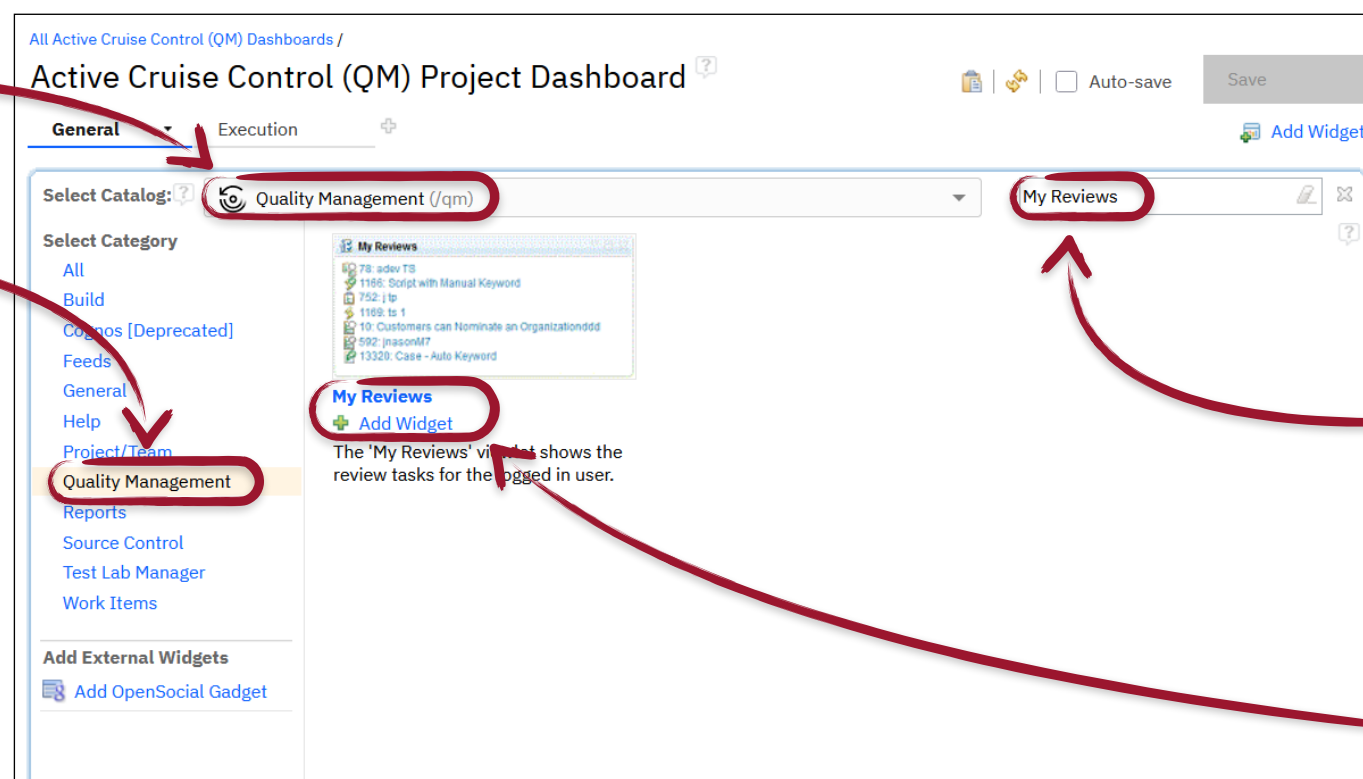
All Active Cruise Control (QM) Dashboards /

Active Cruise Control (QM) Project Dashboard

Auto-save

Save

General

Execution

Add Widget

Select Catalog:

Quality Management (/qm)

My Reviews

Select Category

All

Build

Cognos [Deprecated]

Feeds

General

Help

Project/Team

Quality Management

Reports

Source Control

Test Lab Manager

Work Items

Add External Widgets

Add OpenSocial Gadget

My Reviews

78: adev TS
1166: Script with Manual Keyword
752: j tp
1169: ts 1
10: Customers can Nominate an Organizationddd
592: jnasonM7
13320: Case - Auto Keyword

My Reviews

Add Widget

The 'My Reviews' vi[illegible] shows the review tasks for the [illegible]ogged in user.